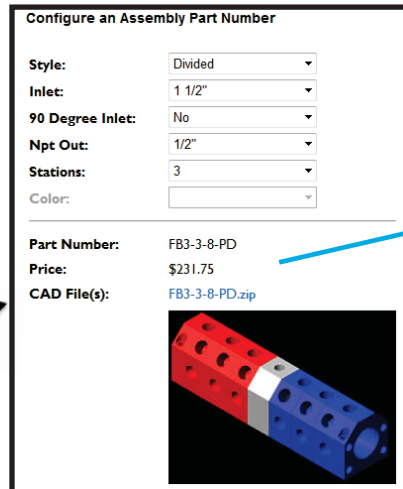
Configure an Assembly Part Number

| | |
|---|---|
| Style: | Divided |
| Inlet: | 1 1/2" |
| 90 Degree Inlet: | No |
| Npt Out: | 1/2" |
| Stations: | 3 |
| Color: | |

| | |
|---|---|
| Part Number: | FB3-3-8-PD |
| Price: | $231.75 |
| CAD File(s): | FB3-3-8-PD.zip |